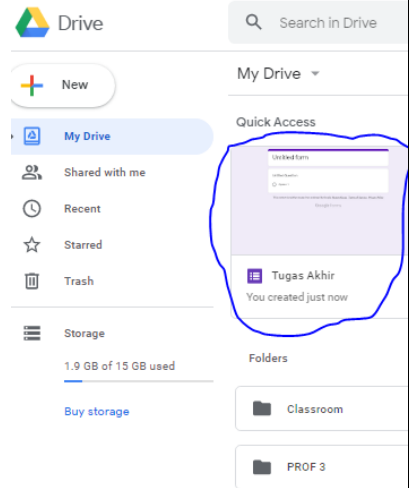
Drive

Search in Drive

New

My Drive

Shared with me

Recent

Starred

Trash

Storage

1.9 GB of 15 GB used

Buy storage

My Drive

Quick Access

Untitled form

Untitled Question

Option 1

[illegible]

Tugas Akhir

You created just now

Folders

Classroom

PROF 3